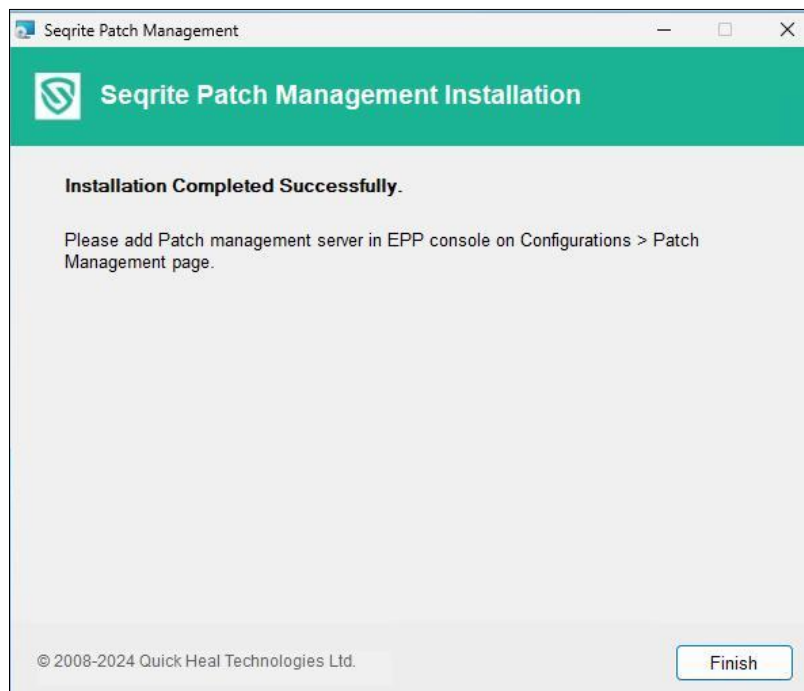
Seqrite Patch Management

Seqrite Patch Management Installation

Installation Completed Successfully.

Please add Patch management server in EPP console on Configurations > Patch Management page.

© 2008-2024 Quick Heal Technologies Ltd.

Finish